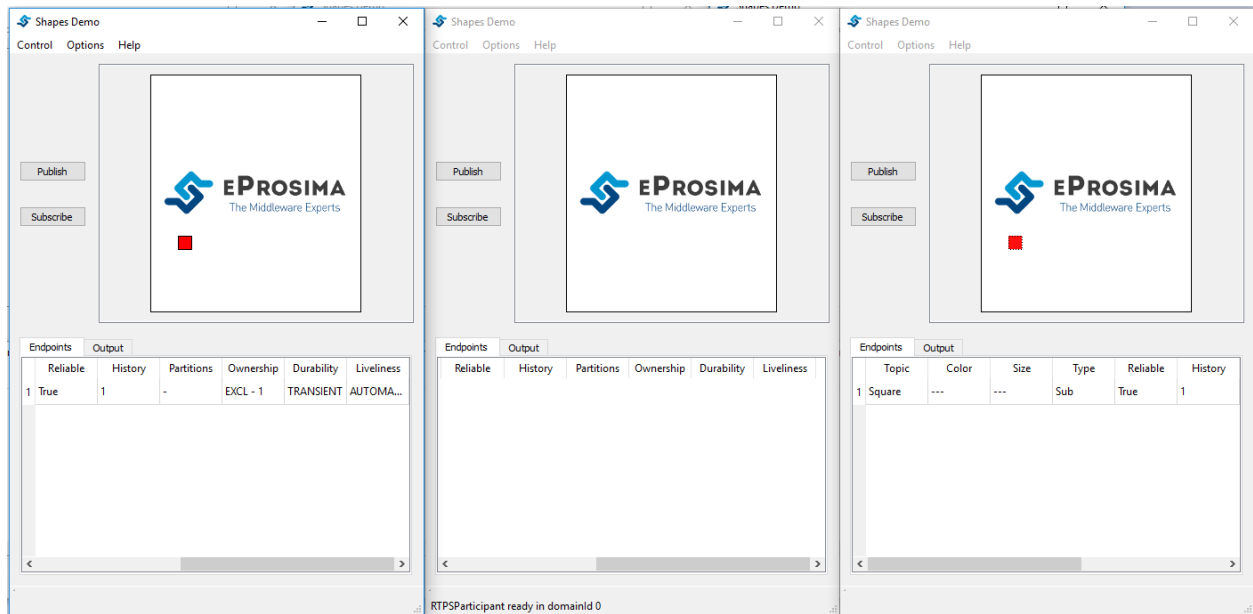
Shapes Demo

Control Options Help

Publish

Subscribe

eProsima
The Middleware Experts

Endpoints Output

| | Reliable | History | Partitions | Ownership | Durability | Liveliness |
|---|---|---|---|---|---|---|
| 1 | True | 1 | - | EXCL - 1 | TRANSIENT | AUTOMA... |

Shapes Demo

Control Options Help

Publish

Subscribe

eProsima
The Middleware Experts

Endpoints Output

| Reliable | History | Partitions | Ownership | Durability | Liveliness |
|---|---|---|---|---|---|

RTPSParticipant ready in domainId 0

Shapes Demo

Control Options Help

Publish

Subscribe

eProsima
The Middleware Experts

Endpoints Output

| | Topic | Color | Size | Type | Reliable | History |
|---|---|---|---|---|---|---|
| 1 | Square | --- | --- | Sub | True | 1 |